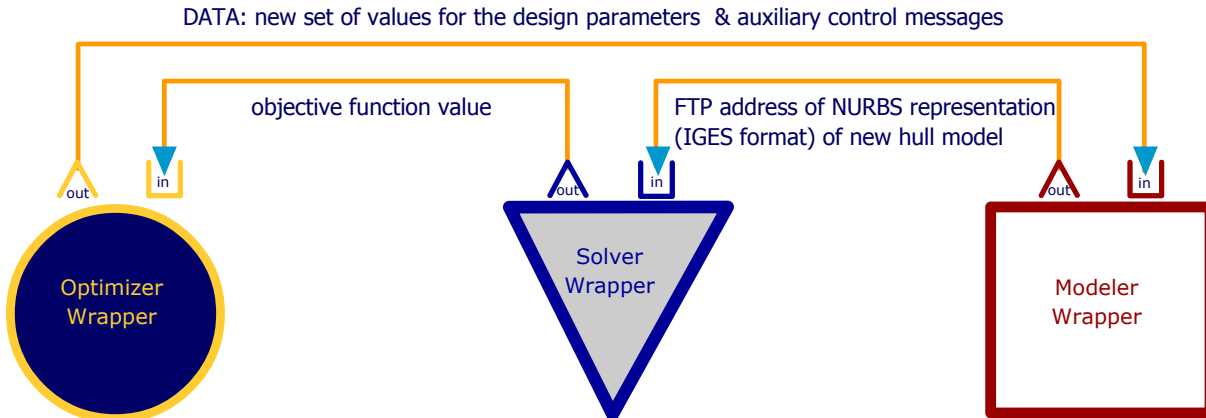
DATA: new set of values for the design parameters & auxiliary control messages

objective function value

FTP address of NURBS representation (IGES format) of new hull model

out

in

out

in

out

in

Optimizer Wrapper

Solver Wrapper

Modeler Wrapper